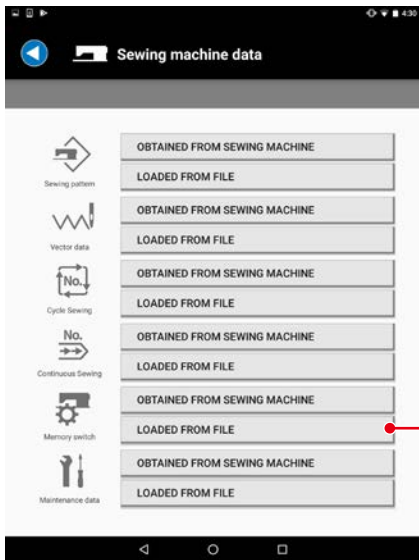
4:30

Sewing machine data

Sewing pattern
OBTAINED FROM SEWING MACHINE
LOADED FROM FILE

Vector data
OBTAINED FROM SEWING MACHINE
LOADED FROM FILE

No.
Cycle Sewing
OBTAINED FROM SEWING MACHINE
LOADED FROM FILE

No.
Continuous Sewing
OBTAINED FROM SEWING MACHINE
LOADED FROM FILE

Memory switch
OBTAINED FROM SEWING MACHINE
LOADED FROM FILE

Maintenance data
OBTAINED FROM SEWING MACHINE
LOADED FROM FILE